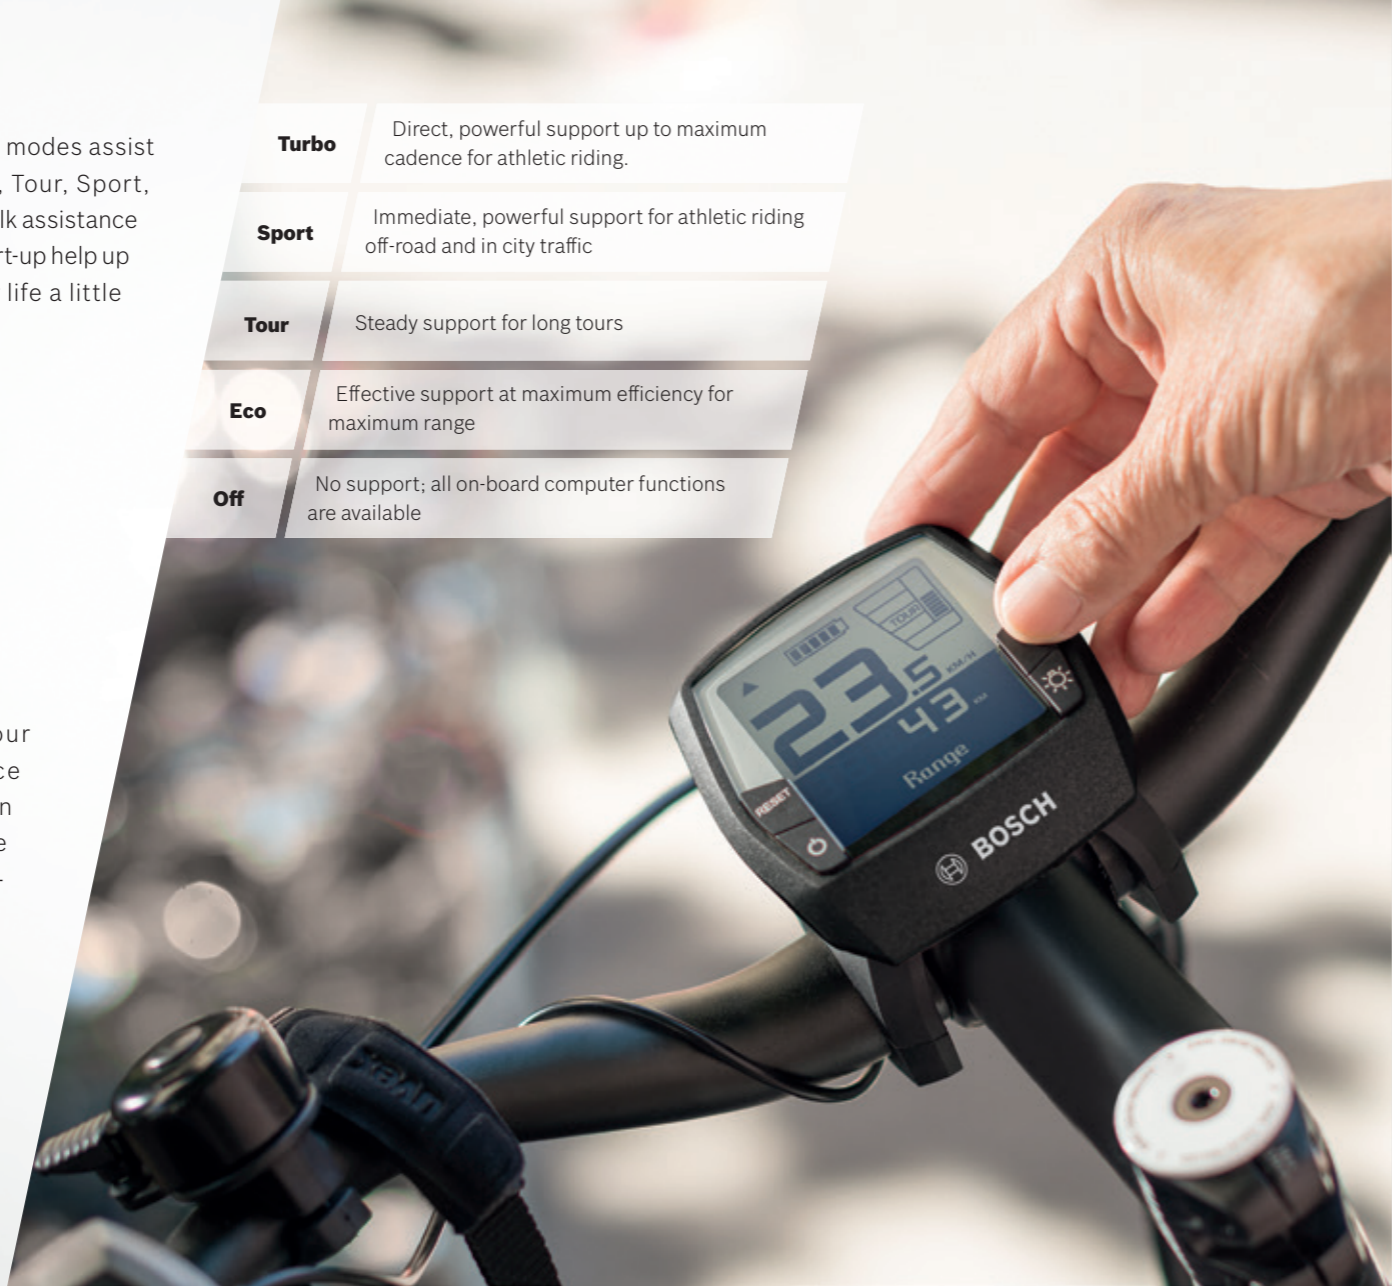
modes assist
, Tour, Sport,
lk assistance
rt-up help up
life a little

ur
ce
n
e

| Turbo | Direct, powerful support up to maximum cadence for athletic riding. |
|---|---|
| Sport | Immediate, powerful support for athletic riding off-road and in city traffic |
| Tour | Steady support for long tours |
| Eco | Effective support at maximum efficiency for maximum range |
| Off | No support; all on-board computer functions are available |

TOUR
23.5 KM/H
43 KM
Range
RESET
BOSCH